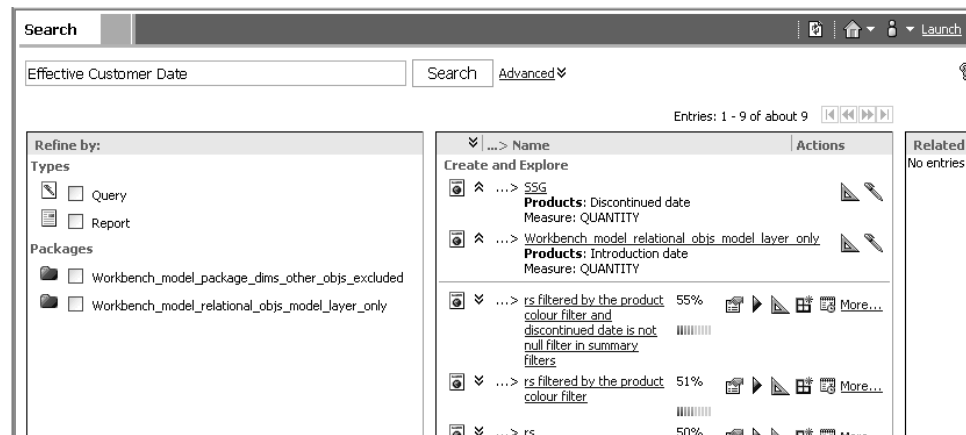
Search

Launch

Effective Customer Date

Search

Advanced

Entries: 1 - 9 of about 9

Refine by:

Types

Query

Report

Packages

Workbench_model_package_dims_other_objs_excluded

Workbench_model_relational_objs_model_layer_only

...> Name

Actions

Create and Explore

...> SSG
**Products**: Discontinued date
Measure: QUANTITY

...> Workbench_model_relational_objs_model_layer_only
**Products**: Introduction date
Measure: QUANTITY

...> rs filtered by the product colour filter and discontinued date is not null filter in summary filters

55%

More...

...> rs filtered by the product colour filter

51%

More...

...> rs

50%

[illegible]

Related

No entries